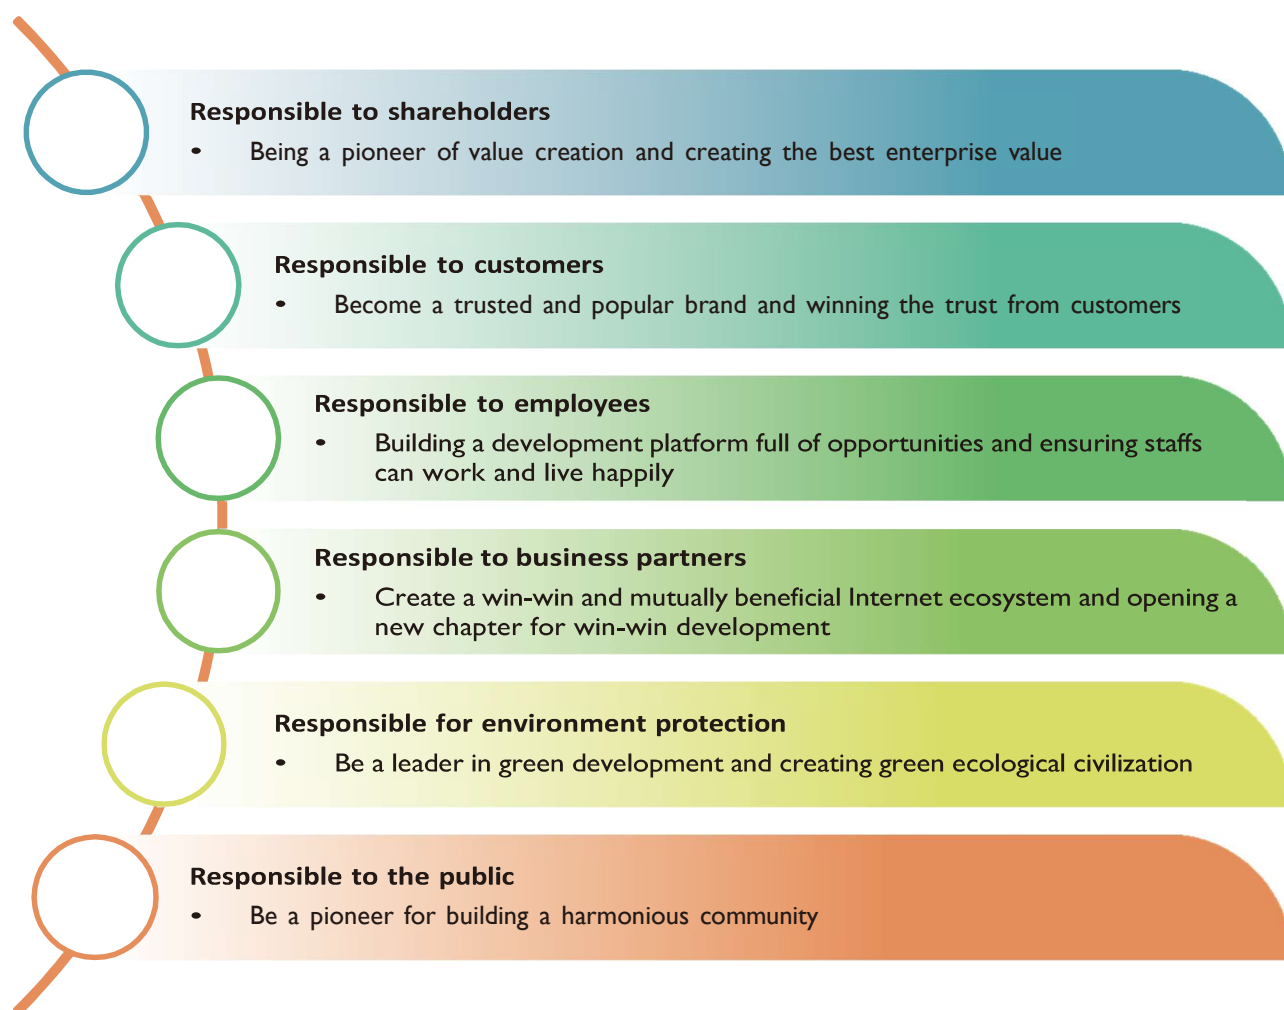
Responsible to shareholders

• Being a pioneer of value creation and creating the best enterprise value

Responsible to customers

• Become a trusted and popular brand and winning the trust from customers

Responsible to employees

• Building a development platform full of opportunities and ensuring staffs can work and live happily

Responsible to business partners

• Create a win-win and mutually beneficial Internet ecosystem and opening a new chapter for win-win development

Responsible for environment protection

• Be a leader in green development and creating green ecological civilization

Responsible to the public

• Be a pioneer for building a harmonious community